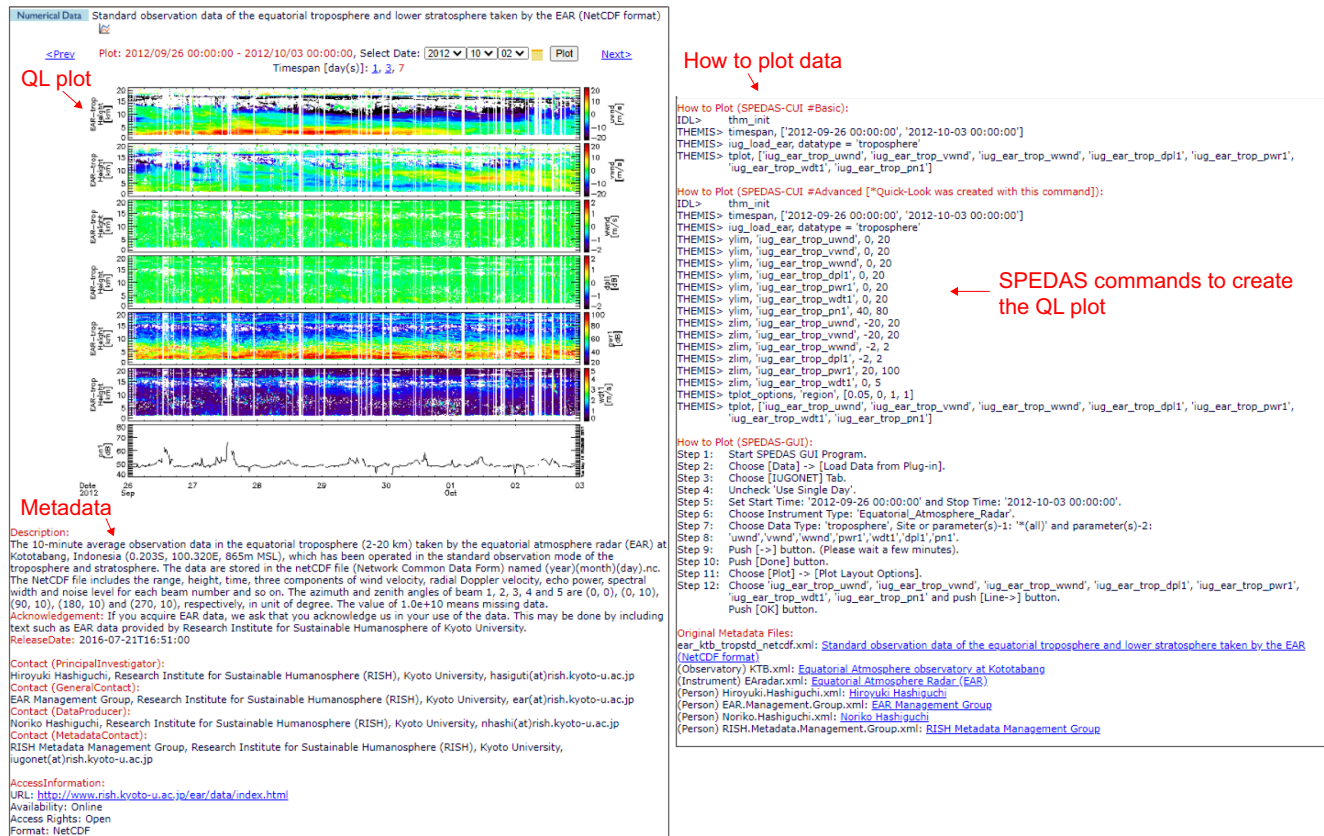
Numerical Data Standard observation data of the equatorial troposphere and lower stratosphere taken by the EAR (NetCDF format)

<Prev Plot: 2012/09/26 00:00:00 - 2012/10/03 00:00:00, Select Date: 2012 10 02 Plot Next>
Timespan [day(s)]: 1, 3, 7

QL plot

Date 2012 26 Sep 27 28 29 30 01 Oct 02 03

Metadata

Description:
The 10-minute average observation data in the equatorial troposphere (2-20 km) taken by the equatorial atmosphere radar (EAR) at Kototabang, Indonesia (0.203S, 100.320E, 865m MSL), which has been operated in the standard observation mode of the troposphere and stratosphere. The data are stored in the netCDF file (Network Common Data Form) named (year)(month)(day).nc. The NetCDF file includes the range, height, time, three components of wind velocity, radial Doppler velocity, echo power, spectral width and noise level for each beam number and so on. The azimuth and zenith angles of beam 1, 2, 3, 4 and 5 are (0, 0), (0, 10), (90, 10), (180, 10) and (270, 10), respectively, in unit of degree. The value of 1.0e+10 means missing data.
Acknowledgement: If you acquire EAR data, we ask that you acknowledge us in your use of the data. This may be done by including text such as EAR data provided by Research Institute for Sustainable Humanosphere of Kyoto University.
ReleaseDate: 2016-07-21T16:51:00

Contact (PrincipalInvestigator):
Hiroyuki Hashiguchi, Research Institute for Sustainable Humanosphere (RISH), Kyoto University, hasiguti(at)rish.kyoto-u.ac.jp
Contact (GeneralContact):
EAR Management Group, Research Institute for Sustainable Humanosphere (RISH), Kyoto University, ear(at)rish.kyoto-u.ac.jp
Contact (DataProducer):
Noriko Hashiguchi, Research Institute for Sustainable Humanosphere (RISH), Kyoto University, nhashi(at)rish.kyoto-u.ac.jp
Contact (MetadataContact):
RISH Metadata Management Group, Research Institute for Sustainable Humanosphere (RISH), Kyoto University, iugonet(at)rish.kyoto-u.ac.jp

AccessInformation:
URL: http://www.rish.kyoto-u.ac.jp/ear/data/index.html
Availability: Online
Access Rights: Open
Format: NetCDF

How to plot data

How to Plot (SPEDAS-CUI #Basic):
IDL> thm_init
THEMIS> timespan, ['2012-09-26 00:00:00', '2012-10-03 00:00:00']
THEMIS> iug_load_ear, datatype = 'troposphere'
THEMIS> tplot, ['iug_ear_trop_uwnd', 'iug_ear_trop_vwnd', 'iug_ear_trop_wwnd', 'iug_ear_trop_dpl1', 'iug_ear_trop_pwr1', 'iug_ear_trop_wdt1', 'iug_ear_trop_pn1']

How to Plot (SPEDAS-CUI #Advanced [*Quick-Look was created with this command]):
IDL> thm_init
THEMIS> timespan, ['2012-09-26 00:00:00', '2012-10-03 00:00:00']
THEMIS> iug_load_ear, datatype = 'troposphere'
THEMIS> ylim, 'iug_ear_trop_uwnd', 0, 20
THEMIS> ylim, 'iug_ear_trop_vwnd', 0, 20
THEMIS> ylim, 'iug_ear_trop_wwnd', 0, 20
THEMIS> ylim, 'iug_ear_trop_dpl1', 0, 20
THEMIS> ylim, 'iug_ear_trop_pwr1', 0, 20
THEMIS> ylim, 'iug_ear_trop_wdt1', 0, 20
THEMIS> ylim, 'iug_ear_trop_pn1', 40, 80
THEMIS> zlim, 'iug_ear_trop_uwnd', -20, 20
THEMIS> zlim, 'iug_ear_trop_vwnd', -20, 20
THEMIS> zlim, 'iug_ear_trop_wwnd', -2, 2
THEMIS> zlim, 'iug_ear_trop_dpl1', -2, 2
THEMIS> zlim, 'iug_ear_trop_pwr1', 20, 100
THEMIS> zlim, 'iug_ear_trop_wdt1', 0, 5
THEMIS> tplot_options, 'region', [0.05, 0, 1, 1]
THEMIS> tplot, ['iug_ear_trop_uwnd', 'iug_ear_trop_vwnd', 'iug_ear_trop_wwnd', 'iug_ear_trop_dpl1', 'iug_ear_trop_pwr1', 'iug_ear_trop_wdt1', 'iug_ear_trop_pn1']

SPEDAS commands to create the QL plot

How to Plot (SPEDAS-GUI):
Step 1: Start SPEDAS GUI Program.
Step 2: Choose [Data] -> [Load Data from Plug-in].
Step 3: Choose [IUGONET] Tab.
Step 4: Uncheck 'Use Single Day'.
Step 5: Set Start Time: '2012-09-26 00:00:00' and Stop Time: '2012-10-03 00:00:00'.
Step 6: Choose Instrument Type: 'Equatorial_Atmosphere_Radar'.
Step 7: Choose Data Type: 'troposphere', Site or parameter(s)-1: '*(all)' and parameter(s)-2:
Step 8: 'uwnd','vwnd','wwnd','pwr1','wdt1','dpl1','pn1'.
Step 9: Push [->] button. (Please wait a few minutes).
Step 10: Push [Done] button.
Step 11: Choose [Plot] -> [Plot Layout Options].
Step 12: Choose 'iug_ear_trop_uwnd', 'iug_ear_trop_vwnd', 'iug_ear_trop_wwnd', 'iug_ear_trop_dpl1', 'iug_ear_trop_pwr1', 'iug_ear_trop_wdt1', 'iug_ear_trop_pn1' and push [Line->] button. Push [OK] button.

Original Metadata Files:
ear_ktb_tropstd_netcdf.xml: Standard observation data of the equatorial troposphere and lower stratosphere taken by the EAR (NetCDF format)
(Observatory) KTB.xml: Equatorial Atmosphere observatory at Kototabang
(Instrument) EAradar.xml: Equatorial Atmosphere Radar (EAR)
(Person) Hiroyuki.Hashiguchi.xml: Hiroyuki Hashiguchi
(Person) EAR.Management.Group.xml: EAR Management Group
(Person) Noriko.Hashiguchi.xml: Noriko Hashiguchi
(Person) RISH.Metadata.Management.Group.xml: RISH Metadata Management Group